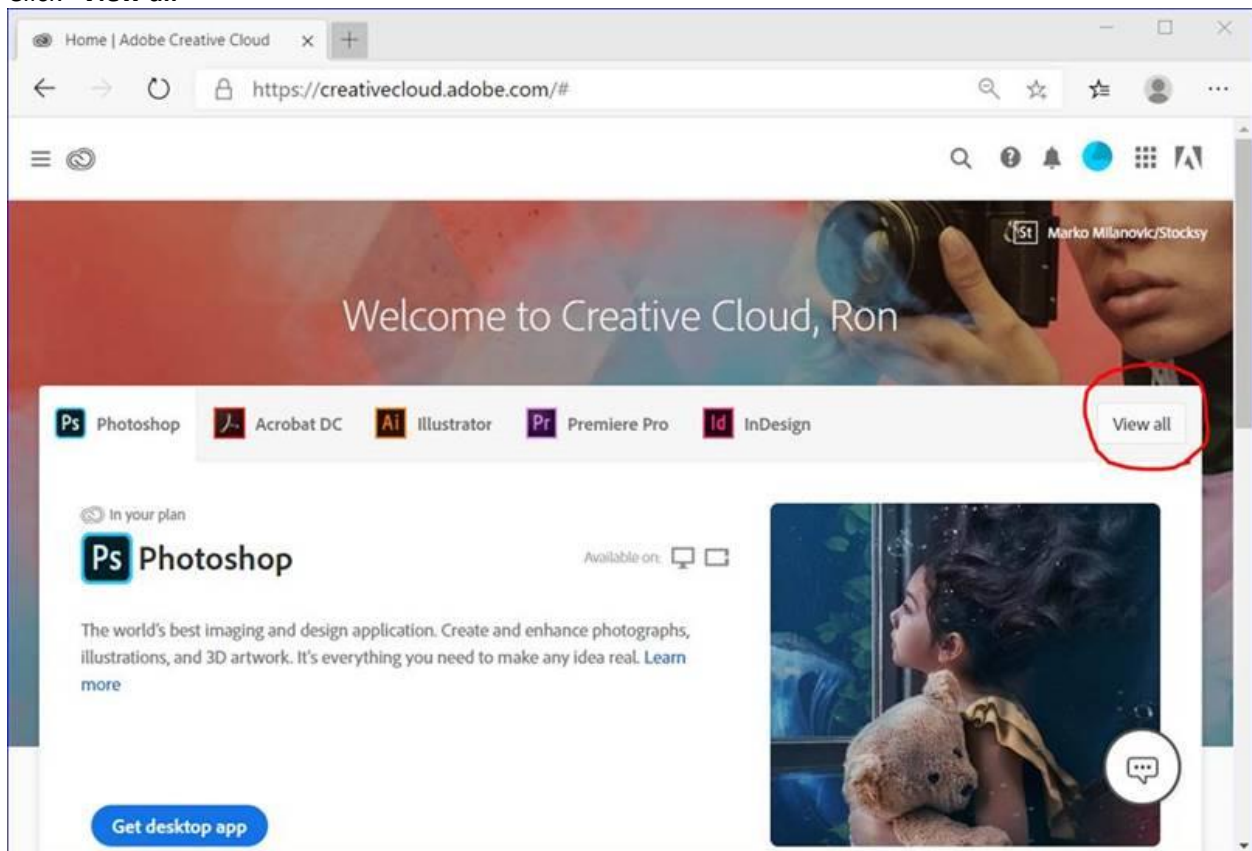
Click "View all"

Home | Adobe Creative Cloud

https://creativecloud.adobe.com/#

St Marko Milanovic/Stocksy

Welcome to Creative Cloud, Ron

Ps Photoshop Acrobat DC Ai Illustrator Pr Premiere Pro Id InDesign View all

In your plan

Ps Photoshop

Available on:

The world's best imaging and design application. Create and enhance photographs, illustrations, and 3D artwork. It's everything you need to make any idea real. Learn more

Get desktop app